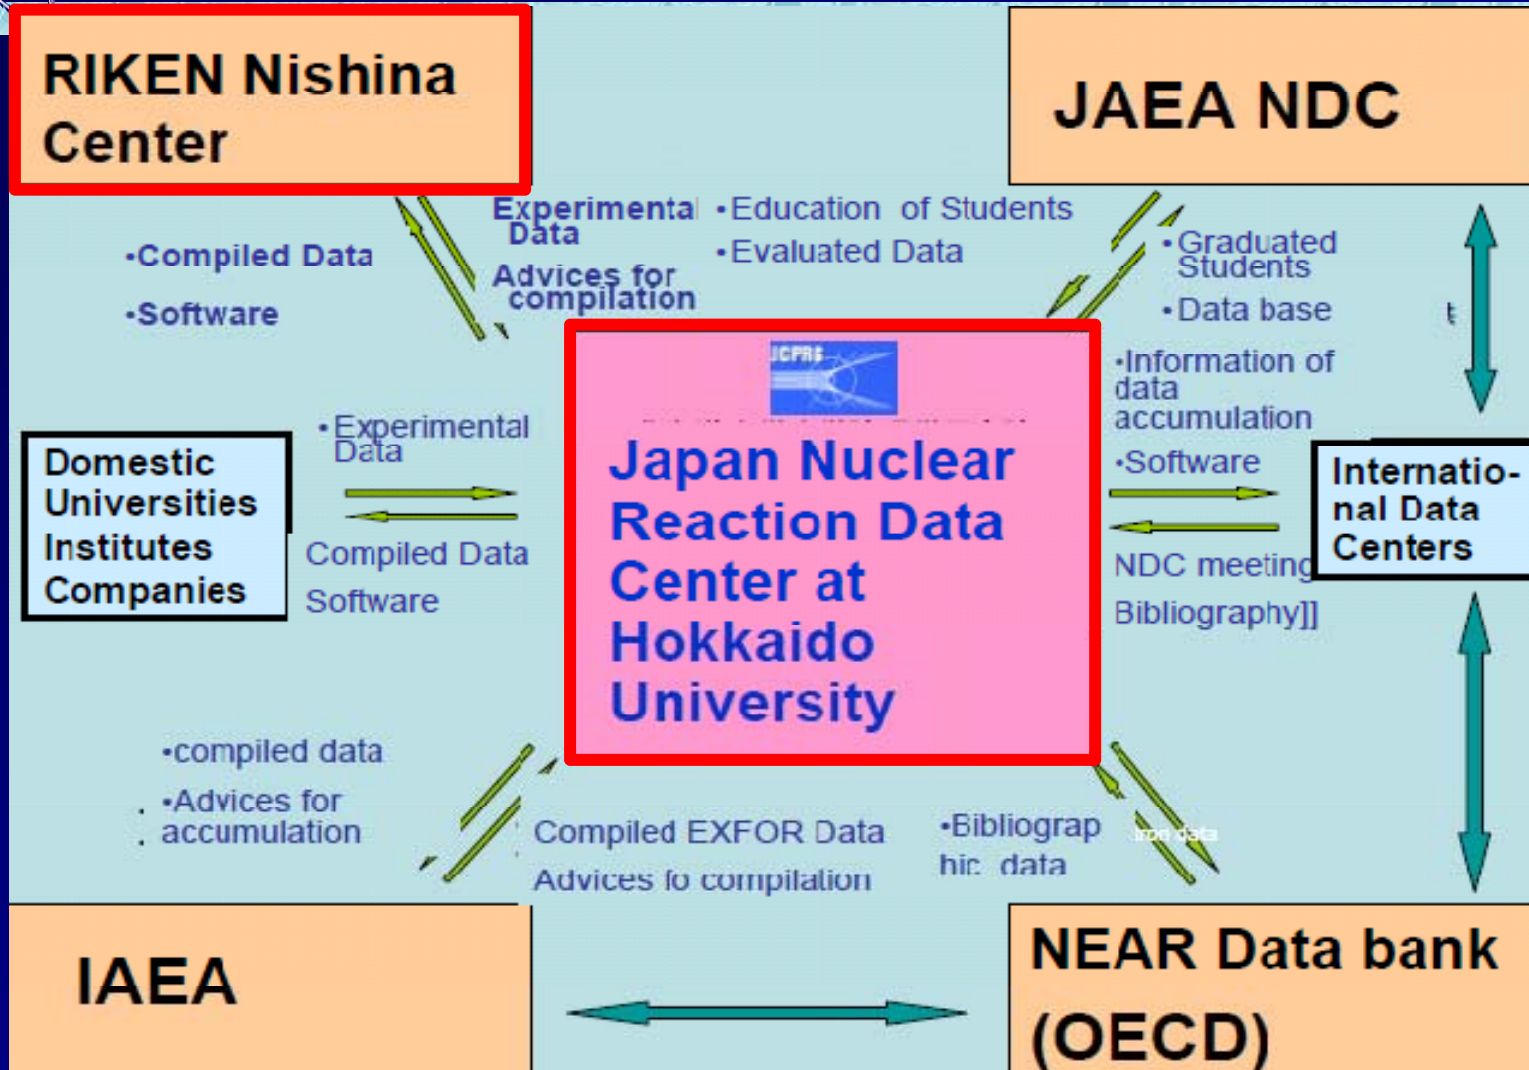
RIKEN Nishina Center

JAEA NDC

•Compiled Data
•Software

Experimental Data
Advices for compilation

•Education of Students
•Evaluated Data

•Graduated Students
•Data base

JCPRG

Japan Nuclear Reaction Data Center at Hokkaido University

Domestic Universities Institutes Companies

•Experimental Data

Compiled Data
Software

•Information of data accumulation
•Software

NDC meeting
Bibliography]]

Internatio-nal Data Centers

•compiled data
•Advices for accumulation

Compiled EXFOR Data
Advices fo compilation

•Bibliograp hic data

Iron data

IAEA

NEAR Data bank (OECD)